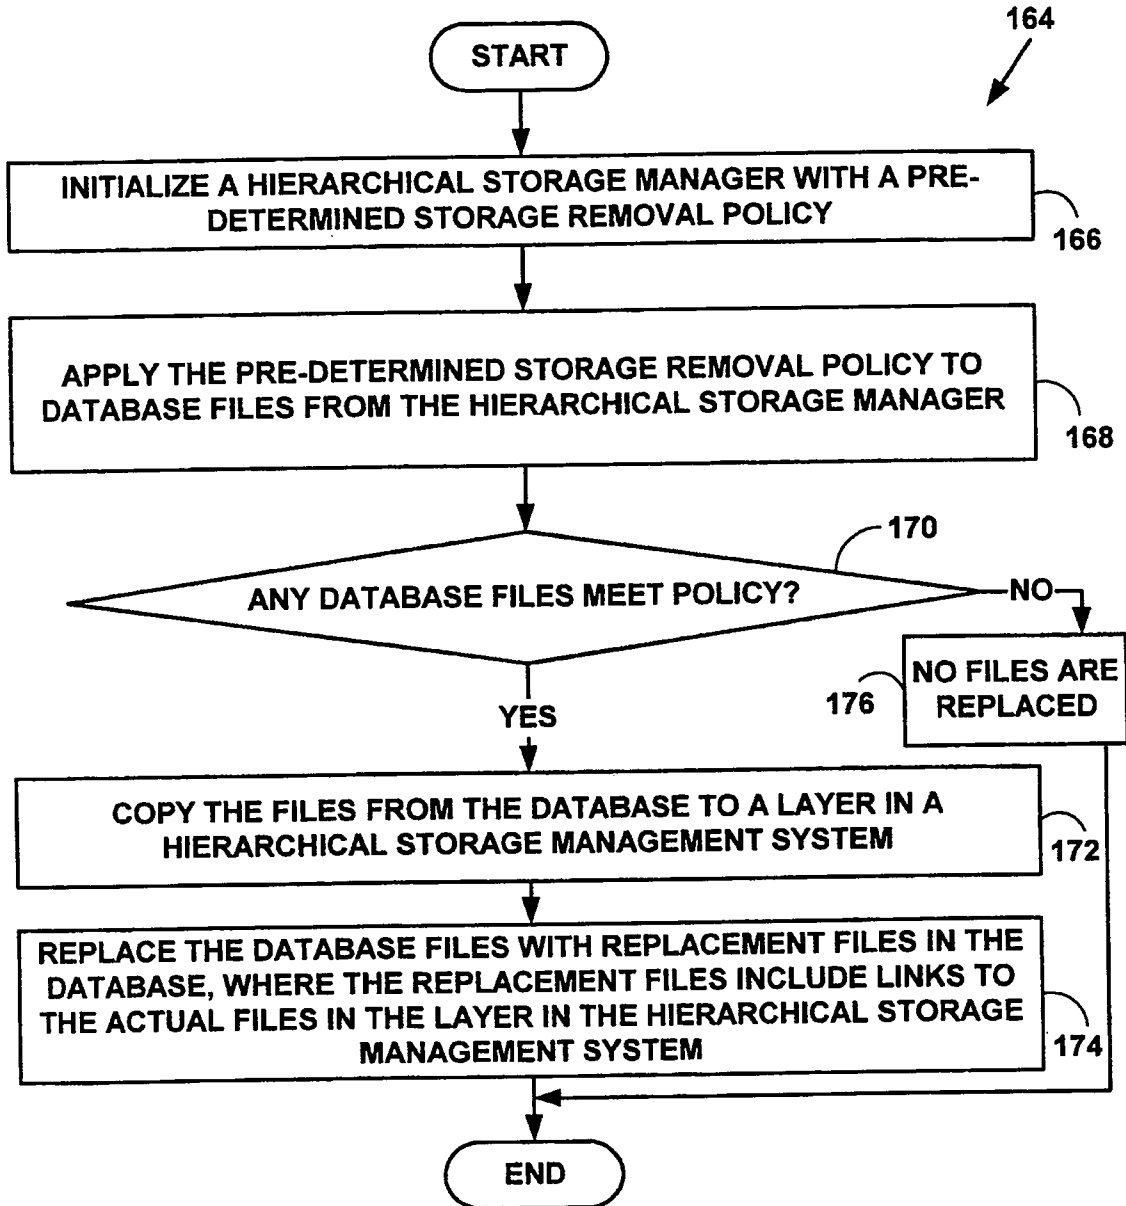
164

START

INITIALIZE A HIERARCHICAL STORAGE MANAGER WITH A PREDETERMINED STORAGE REMOVAL POLICY

166

APPLY THE PRE-DETERMINED STORAGE REMOVAL POLICY TO DATABASE FILES FROM THE HIERARCHICAL STORAGE MANAGER

168

170

ANY DATABASE FILES MEET POLICY?

NO

NO FILES ARE REPLACED

176

YES

COPY THE FILES FROM THE DATABASE TO A LAYER IN A HIERARCHICAL STORAGE MANAGEMENT SYSTEM

172

REPLACE THE DATABASE FILES WITH REPLACEMENT FILES IN THE DATABASE, WHERE THE REPLACEMENT FILES INCLUDE LINKS TO THE ACTUAL FILES IN THE LAYER IN THE HIERARCHICAL STORAGE MANAGEMENT SYSTEM

174

END